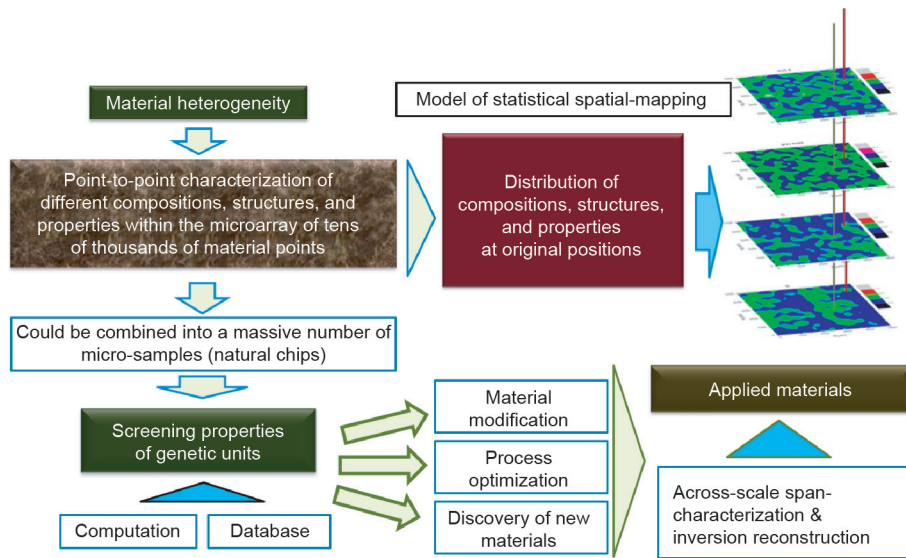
Material heterogeneity

Model of statistical spatial-mapping

Point-to-point characterization of different compositions, structures, and properties within the microarray of tens of thousands of material points

Distribution of compositions, structures, and properties at original positions

Could be combined into a massive number of micro-samples (natural chips)

Material modification

Applied materials

Screening properties of genetic units

Process optimization

Discovery of new materials

Across-scale span-characterization & inversion reconstruction

Computation

Database